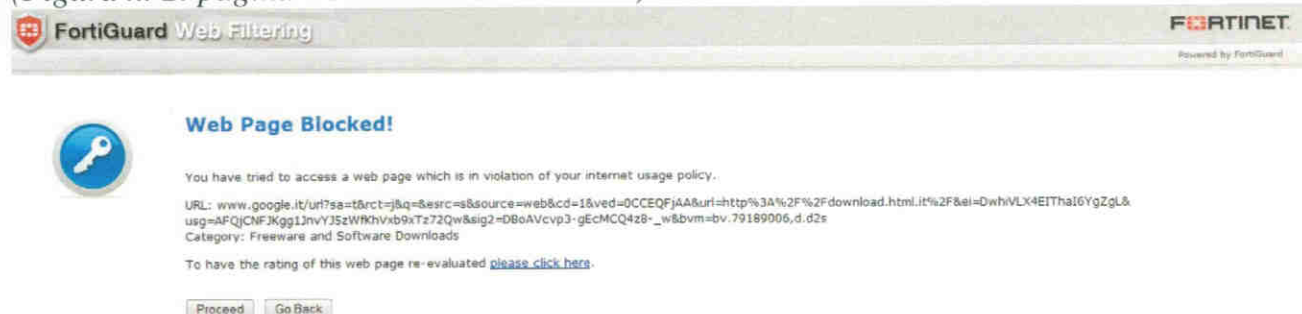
FortiGuard Web Filtering

FORTINET
Powered by FortiGuard

Web Page Blocked!

You have tried to access a web page which is in violation of your internet usage policy.

URL: www.google.it/url?sa=t&rct=j&q=&esrc=s&source=web&cd=1&ved=0CCEQFjAA&url=http%3A%2F%2Fdownload.html.it%2F&ei=DwhiVLX4EIThaI6YgZgL&usg=AFQjCNFJKgg1JnvYJ5zWfKhVxb9xTz72Qw&sig2=DBoAVcvp3-gEcMCQ4z8-_w&bvm=bv.79189006,d.d2s
Category: Freeware and Software Downloads

To have the rating of this web page re-evaluated please click here.

Proceed Go Back